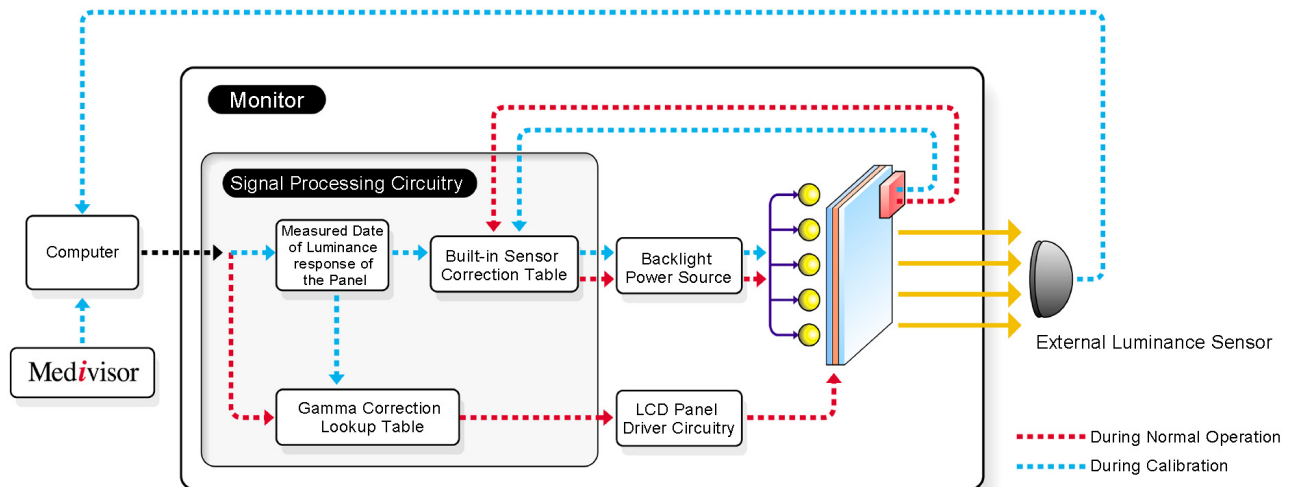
Monitor

Signal Processing Circuitry

Computer

Measured Date of Luminance response of the Panel

Built-in Sensor Correction Table

Backlight Power Source

Gamma Correction Lookup Table

LCD Panel Driver Circuitry

Medivisor

External Luminance Sensor

During Normal Operation

During Calibration